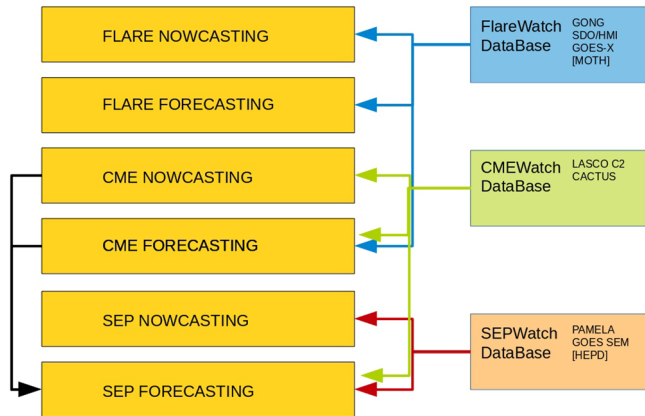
FLARE NOWCASTING

FLARE FORECASTING

CME NOWCASTING

CME FORECASTING

SEP NOWCASTING

SEP FORECASTING

FlareWatch DataBase

GONG
SDO/HMI
GOES-X
[MOTH]

CMEWatch DataBase

LASCO C2
CACTUS

SEPWatch DataBase

PAMELA
GOES SEM
[HEPD]